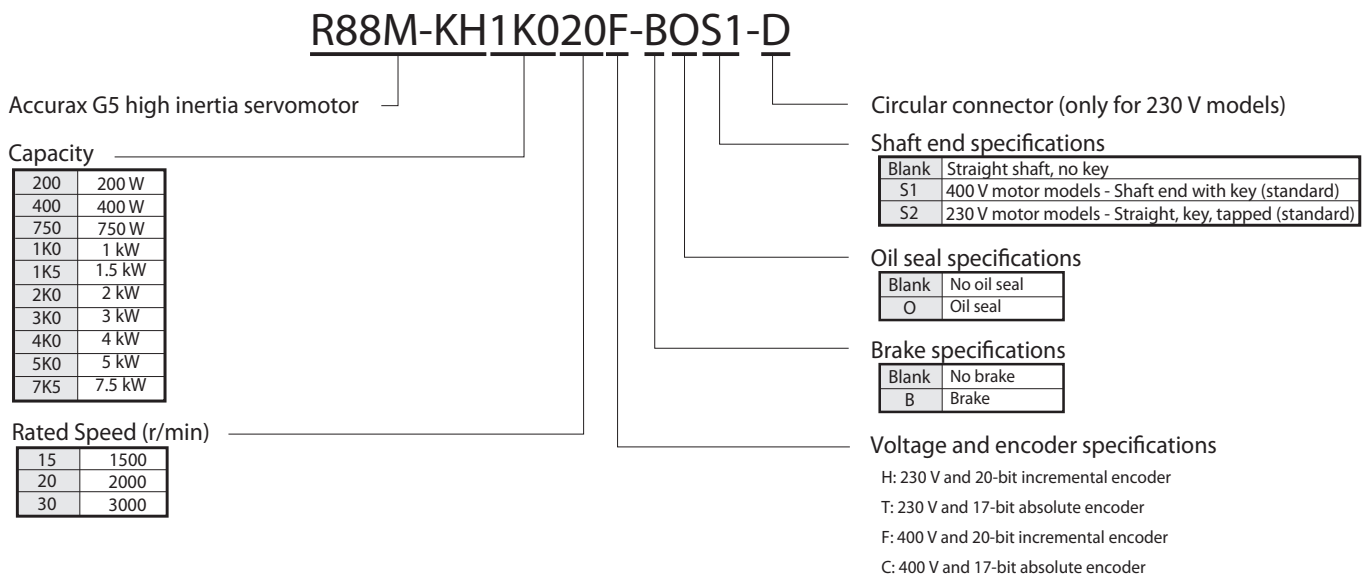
R88M-KH1K020F-BOS1-D

Accurax G5 high inertia servomotor

Capacity

| 200 | 200 W |
|---|---|
| 400 | 400 W |
| 750 | 750 W |
| 1K0 | 1 kW |
| 1K5 | 1.5 kW |
| 2K0 | 2 kW |
| 3K0 | 3 kW |
| 4K0 | 4 kW |
| 5K0 | 5 kW |
| 7K5 | 7.5 kW |

Rated Speed (r/min)

| 15 | 1500 |
|---|---|
| 20 | 2000 |
| 30 | 3000 |

Circular connector (only for 230 V models)

Shaft end specifications

| Blank | Straight shaft, no key |
|---|---|
| S1 | 400 V motor models - Shaft end with key (standard) |
| S2 | 230 V motor models - Straight, key, tapped (standard) |

Oil seal specifications

| Blank | No oil seal |
|---|---|
| O | Oil seal |

Brake specifications

| Blank | No brake |
|---|---|
| B | Brake |

Voltage and encoder specifications

H: 230 V and 20-bit incremental encoder

T: 230 V and 17-bit absolute encoder

F: 400 V and 20-bit incremental encoder

C: 400 V and 17-bit absolute encoder